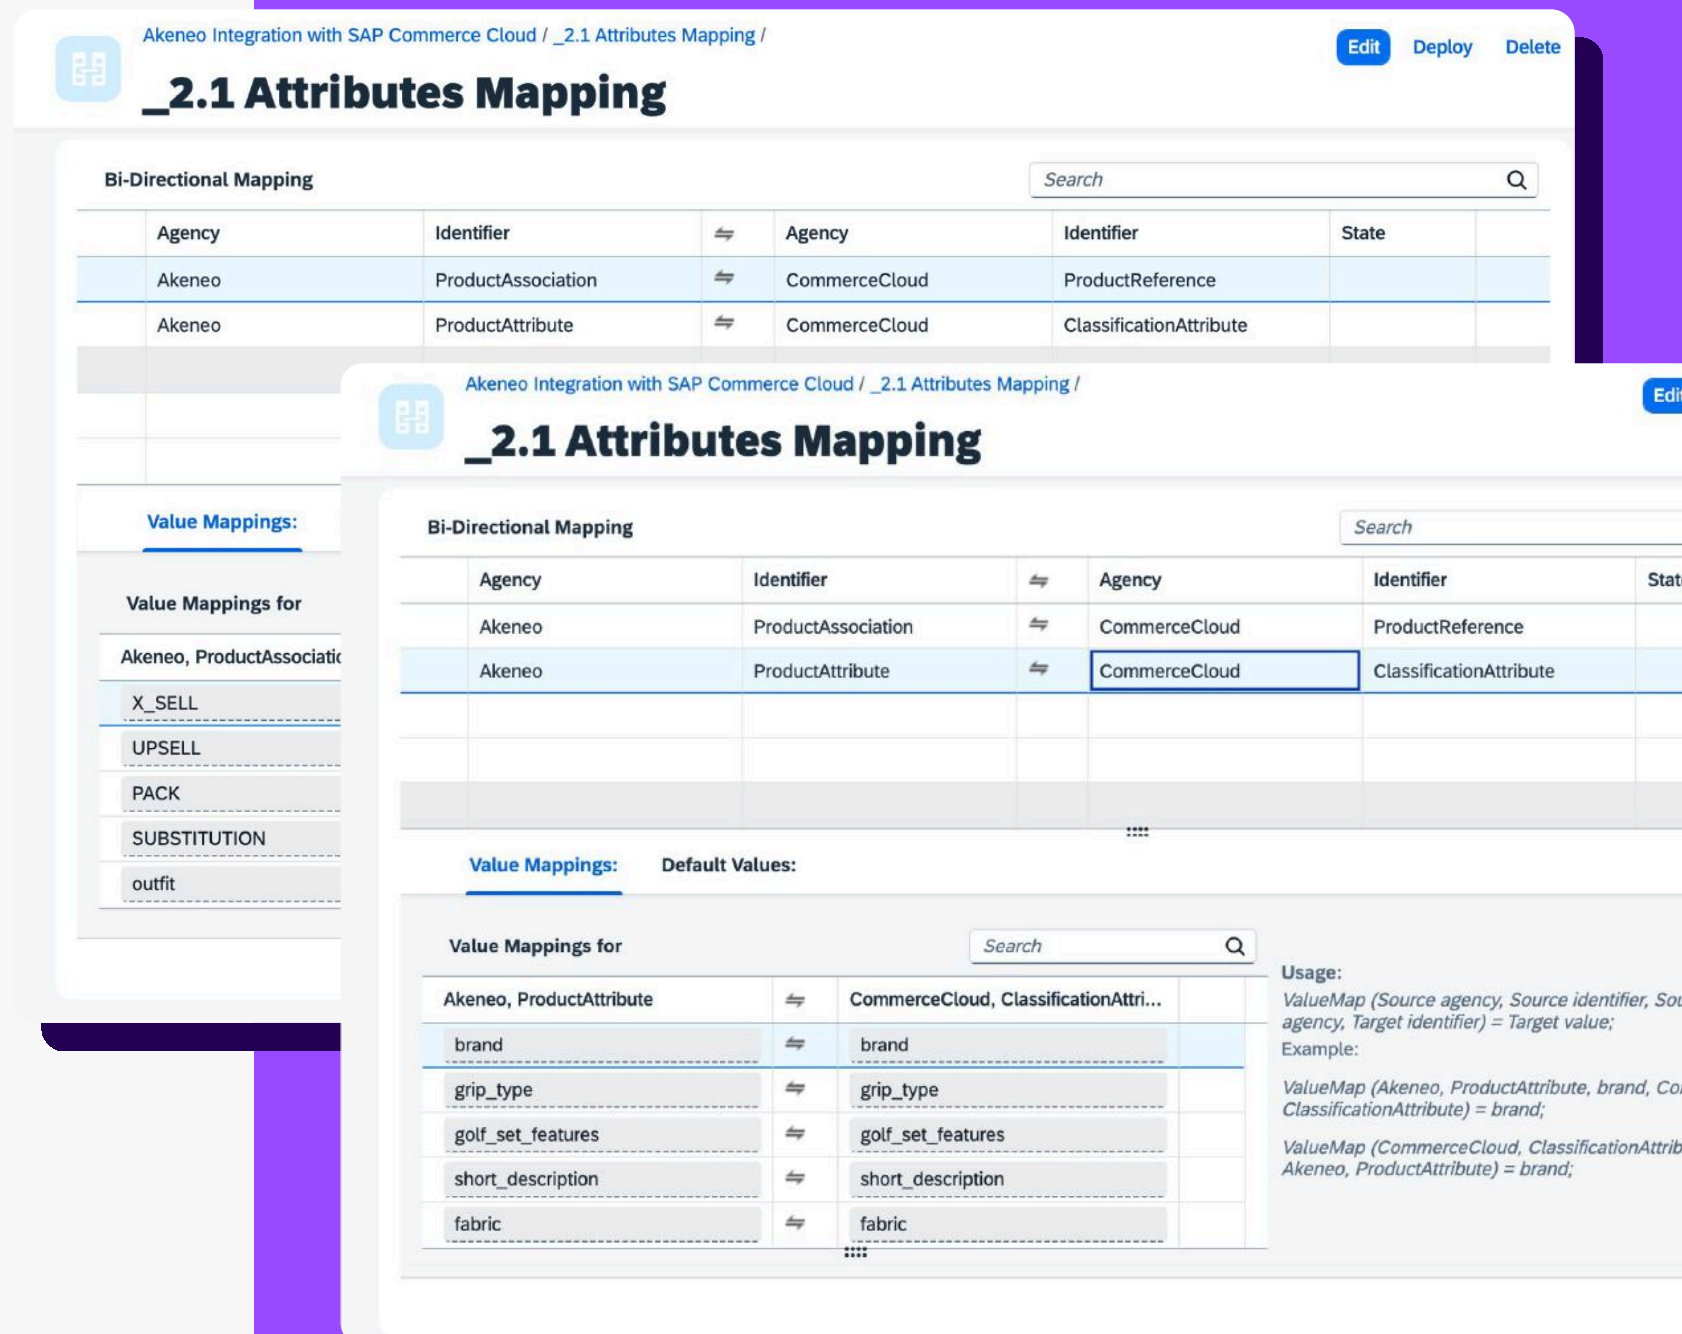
Akeneo Integration with SAP Commerce Cloud / _2.1 Attributes Mapping /

_2.1 Attributes Mapping

Edit Deploy Delete

Bi-Directional Mapping

Search

| | Agency | Identifier | ⇋ | Agency | Identifier | State |
|---|---|---|---|---|---|---|
| | Akeneo | ProductAssociation | ⇋ | CommerceCloud | ProductReference | |
| | Akeneo | ProductAttribute | ⇋ | CommerceCloud | ClassificationAttribute | |

Value Mappings:

Value Mappings for

Akeneo, ProductAssociati

X_SELL

UPSELL

PACK

SUBSTITUTION

outfit

Akeneo Integration with SAP Commerce Cloud / _2.1 Attributes Mapping /

_2.1 Attributes Mapping

Edi

Bi-Directional Mapping

Search

| | Agency | Identifier | ⇋ | Agency | Identifier | Stat |
|---|---|---|---|---|---|---|
| | Akeneo | ProductAssociation | ⇋ | CommerceCloud | ProductReference | |
| | Akeneo | ProductAttribute | ⇋ | CommerceCloud | ClassificationAttribute | |

Value Mappings: Default Values:

Value Mappings for

Search

| Akeneo, ProductAttribute | ⇋ | CommerceCloud, ClassificationAttri... |
|---|---|---|
| brand | ⇋ | brand |
| grip_type | ⇋ | grip_type |
| golf_set_features | ⇋ | golf_set_features |
| short_description | ⇋ | short_description |
| fabric | ⇋ | fabric |

Usage:

ValueMap (Source agency, Source identifier, Sou agency, Target identifier) = Target value;

Example:

ValueMap (Akeneo, ProductAttribute, brand, Co ClassificationAttribute) = brand;

ValueMap (CommerceCloud, ClassificationAttrib Akeneo, ProductAttribute) = brand;